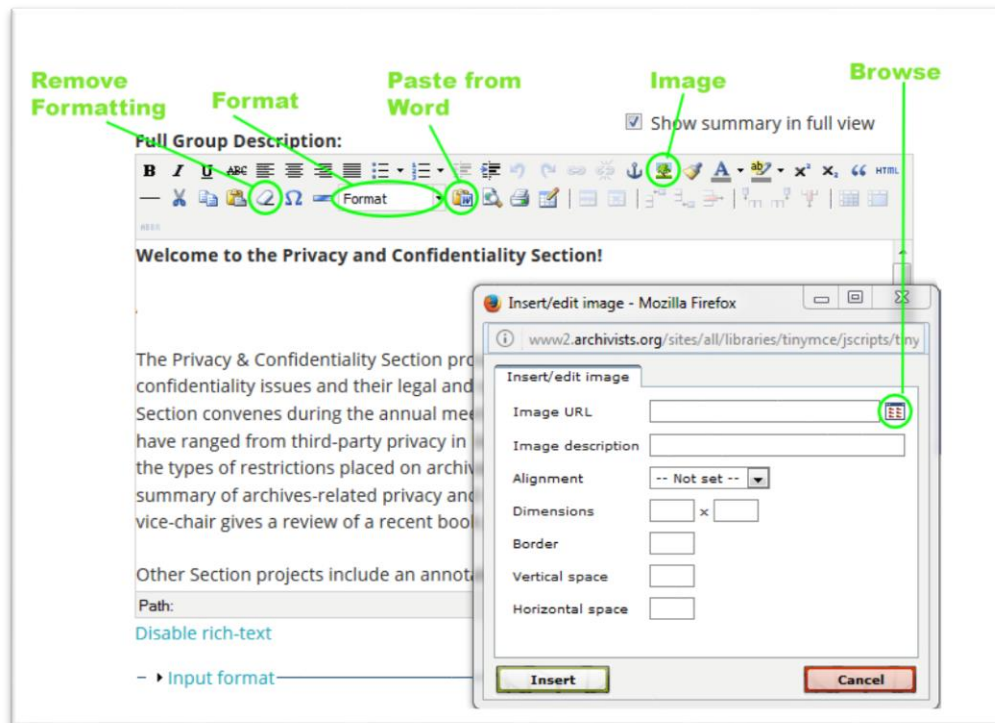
Remove Formatting

Format

Paste from Word

Image

Browse

Full Group Description:

Show summary in full view

B I U ABC

Format

HTML

Welcome to the Privacy and Confidentiality Section!

The Privacy & Confidentiality Section pro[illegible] confidentiality issues and their legal and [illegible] Section convenes during the annual mee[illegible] have ranged from third-party privacy in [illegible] the types of restrictions placed on archiv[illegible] summary of archives-related privacy and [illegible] vice-chair gives a review of a recent boo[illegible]

Other Section projects include an annot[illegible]

Path:

Disable rich-text

Input format

Insert/edit image - Mozilla Firefox

www2.archivists.org/sites/all/libraries/tinymce/jscripts/tiny

Insert/edit image

Image URL

Image description

Alignment

-- Not set --

Dimensions

x

Border

Vertical space

Horizontal space

Insert

Cancel